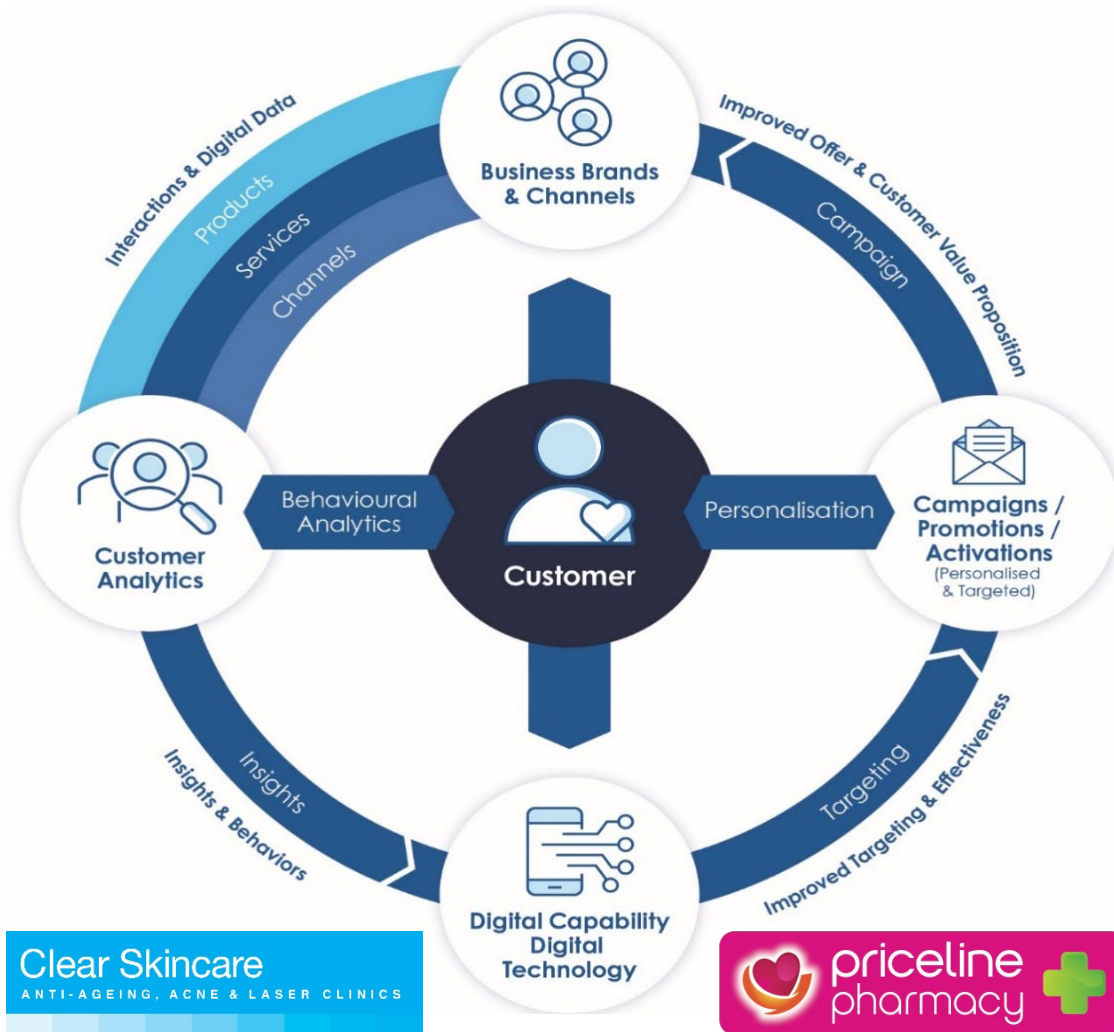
Business Brands & Channels

Interactions & Digital Data

Products

Services

Channels

Improved Offer & Customer Value Proposition

Campaign

Customer Analytics

Behavioural Analytics

Customer

Personalisation

Campaigns / Promotions / Activations (Personalised & Targeted)

Insights

Insights & Behaviors

Targeting

Improved Targeting & Effectiveness

Digital Capability Digital Technology

Clear Skincare
ANTI-AGEING, ACNE & LASER CLINICS

priceline pharmacy